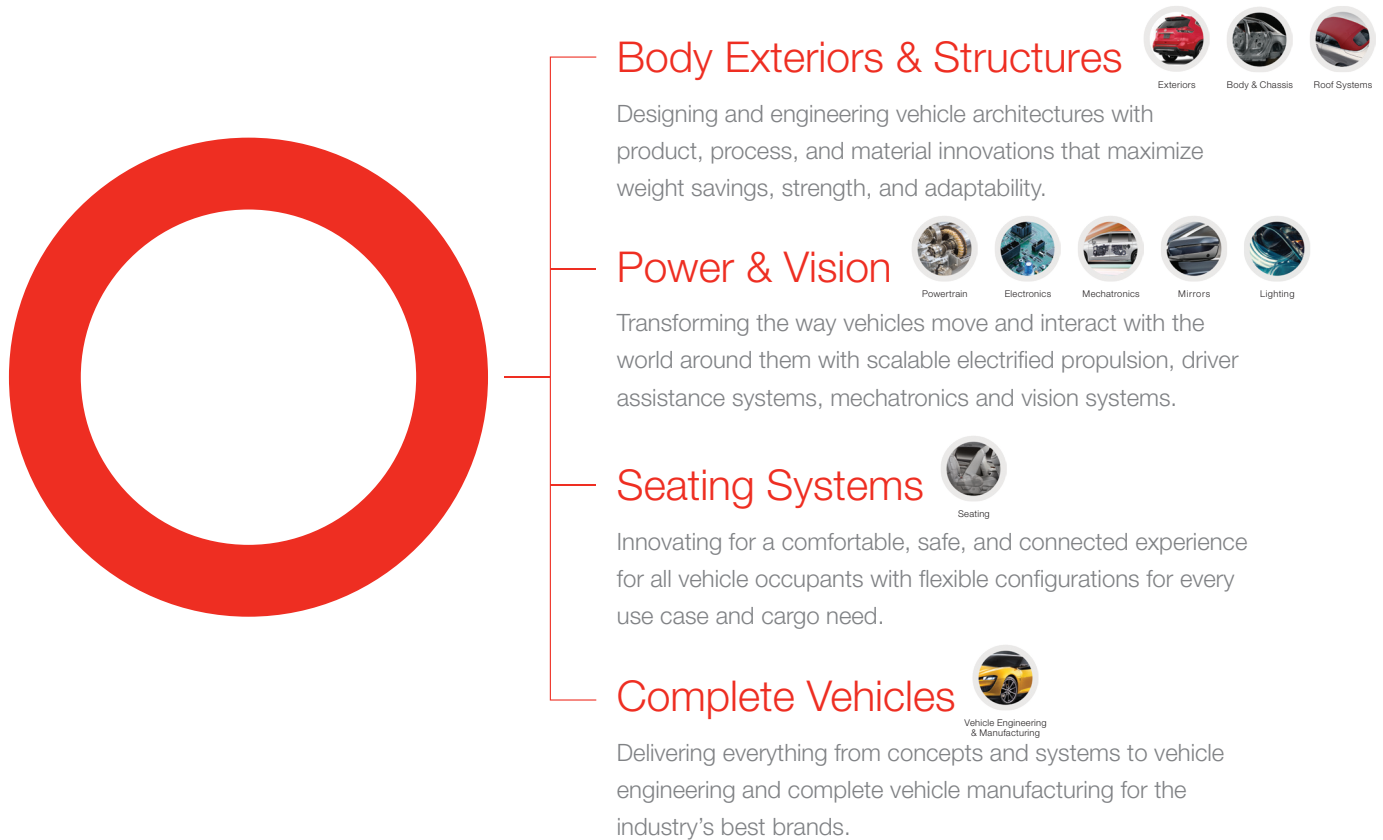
Body Exteriors & Structures

Exteriors Body & Chassis Roof Systems

Designing and engineering vehicle architectures with product, process, and material innovations that maximize weight savings, strength, and adaptability.

Power & Vision

Powertrain Electronics Mechatronics Mirrors Lighting

Transforming the way vehicles move and interact with the world around them with scalable electrified propulsion, driver assistance systems, mechatronics and vision systems.

Seating Systems

Seating

Innovating for a comfortable, safe, and connected experience for all vehicle occupants with flexible configurations for every use case and cargo need.

Complete Vehicles

Vehicle Engineering & Manufacturing

Delivering everything from concepts and systems to vehicle engineering and complete vehicle manufacturing for the industry’s best brands.